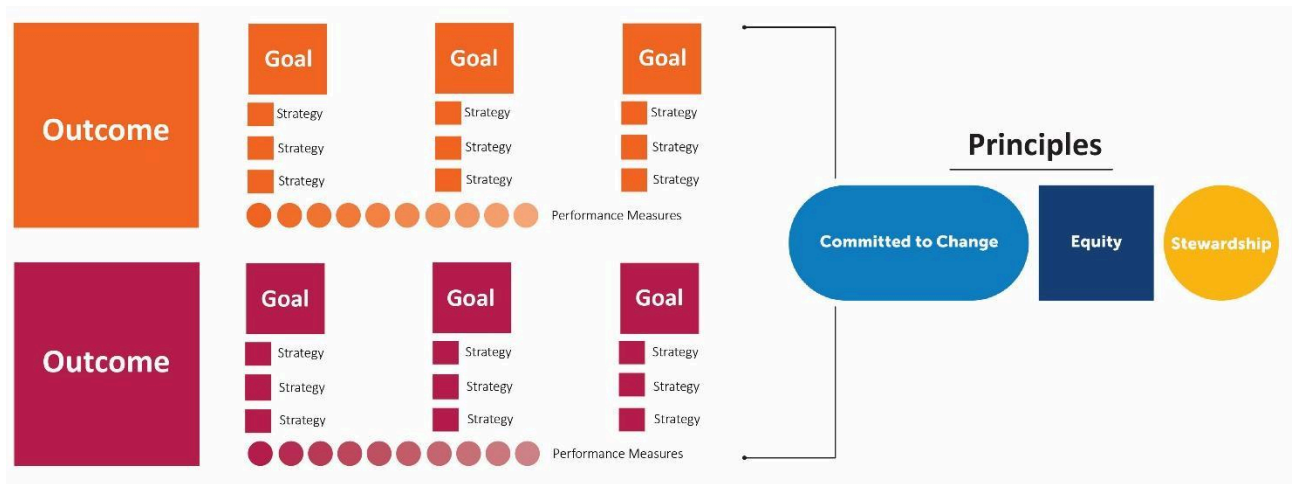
Outcome

Goal
Strategy
Strategy
Strategy

Goal
Strategy
Strategy
Strategy

Goal
Strategy
Strategy
Strategy

Performance Measures

Outcome

Goal
Strategy
Strategy
Strategy

Goal
Strategy
Strategy
Strategy

Goal
Strategy
Strategy
Strategy

Performance Measures

Principles

Committed to Change

Equity

Stewardship